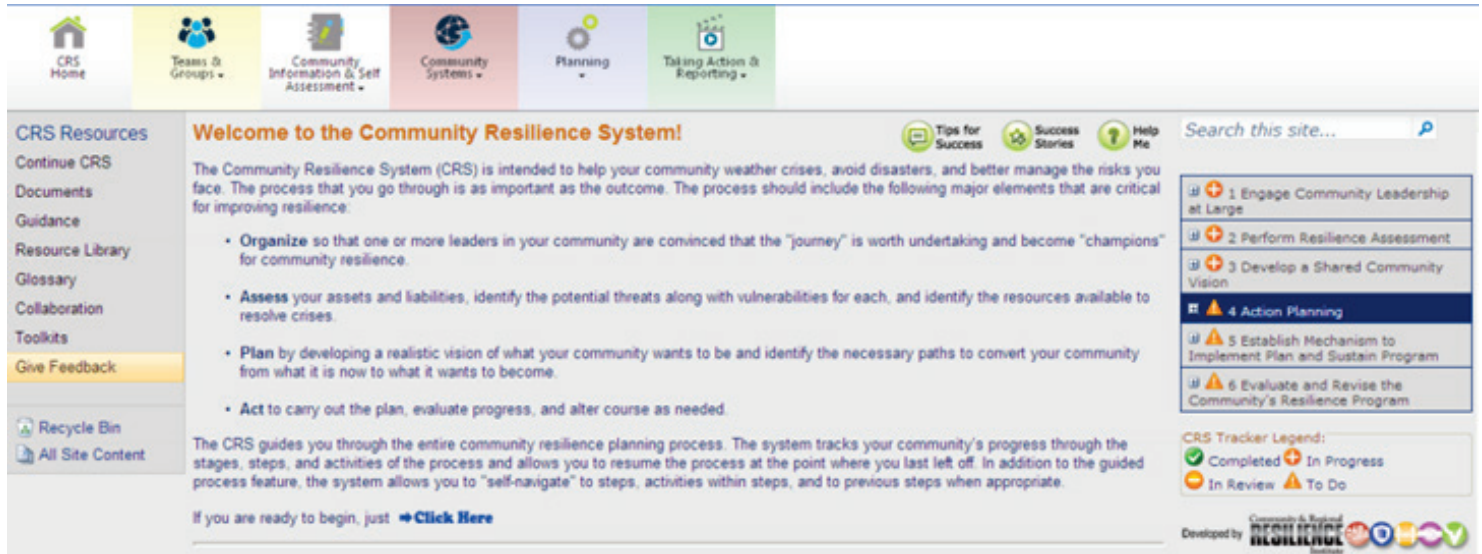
CRS Home

Teams & Groups ▾

Community Information & Self Assessment ▾

Community Systems ▾

Planning ▾

Taking Action & Reporting ▾

CRS Resources
Continue CRS
Documents
Guidance
Resource Library
Glossary
Collaboration
Toolkits
Give Feedback

Recycle Bin
All Site Content

Welcome to the Community Resilience System!

Tips for Success

Success Stories

Help Me

The Community Resilience System (CRS) is intended to help your community weather crises, avoid disasters, and better manage the risks you face. The process that you go through is as important as the outcome. The process should include the following major elements that are critical for improving resilience:

• Organize so that one or more leaders in your community are convinced that the "journey" is worth undertaking and become "champions" for community resilience.

• Assess your assets and liabilities, identify the potential threats along with vulnerabilities for each, and identify the resources available to resolve crises.

• Plan by developing a realistic vision of what your community wants to be and identify the necessary paths to convert your community from what it is now to what it wants to become.

• Act to carry out the plan, evaluate progress, and alter course as needed.

The CRS guides you through the entire community resilience planning process. The system tracks your community's progress through the stages, steps, and activities of the process and allows you to resume the process at the point where you last left off. In addition to the guided process feature, the system allows you to "self-navigate" to steps, activities within steps, and to previous steps when appropriate.

If you are ready to begin, just ➡Click Here

Search this site...

1 Engage Community Leadership at Large

2 Perform Resilience Assessment

3 Develop a Shared Community Vision

4 Action Planning

5 Establish Mechanism to Implement Plan and Sustain Program

6 Evaluate and Revise the Community's Resilience Program

CRS Tracker Legend:
Completed In Progress
In Review To Do

Developed by Community & Regional RESILIENCE Institute